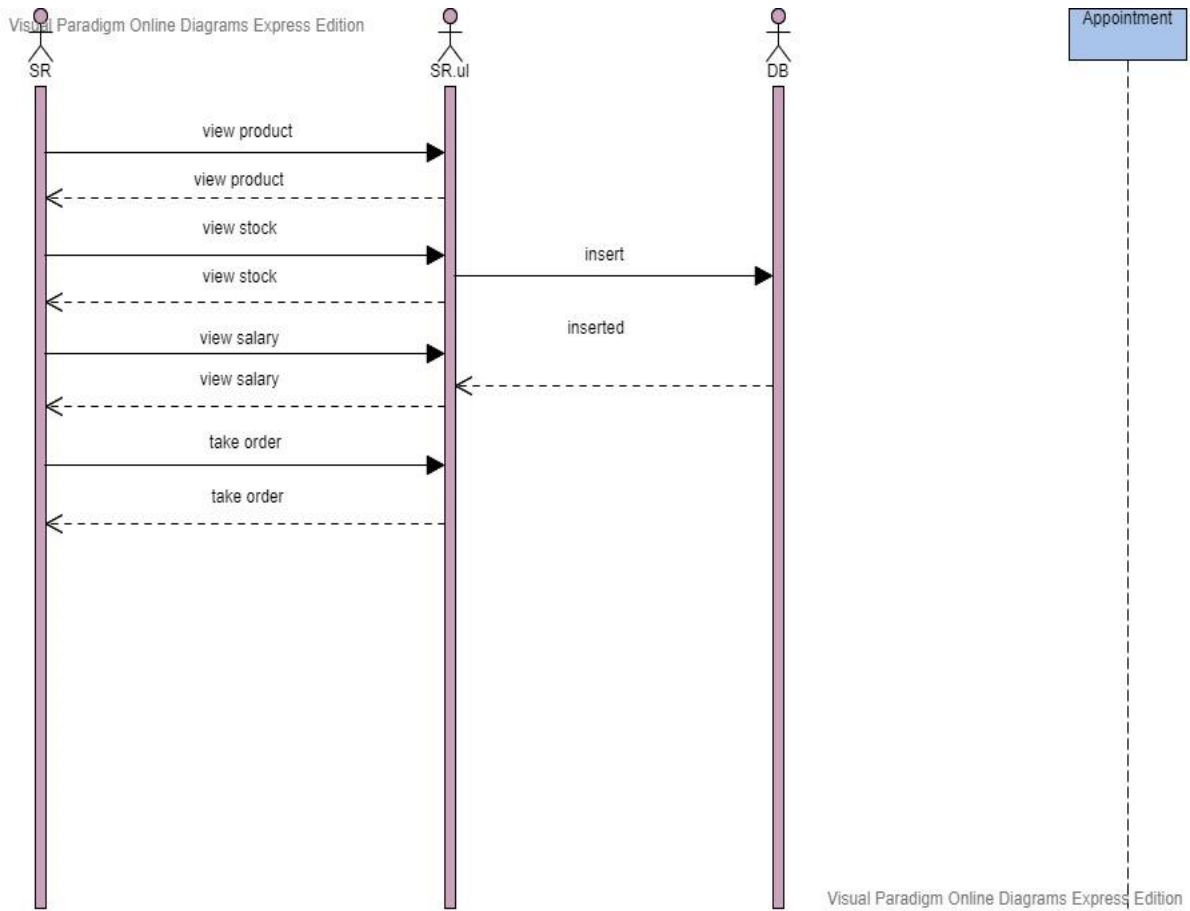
Visual Paradigm Online Diagrams Express Edition

SR

SR.ul

DB

Appointment

view product

view product

view stock

insert

view stock

inserted

view salary

view salary

take order

take order

Visual Paradigm Online Diagrams Express Edition